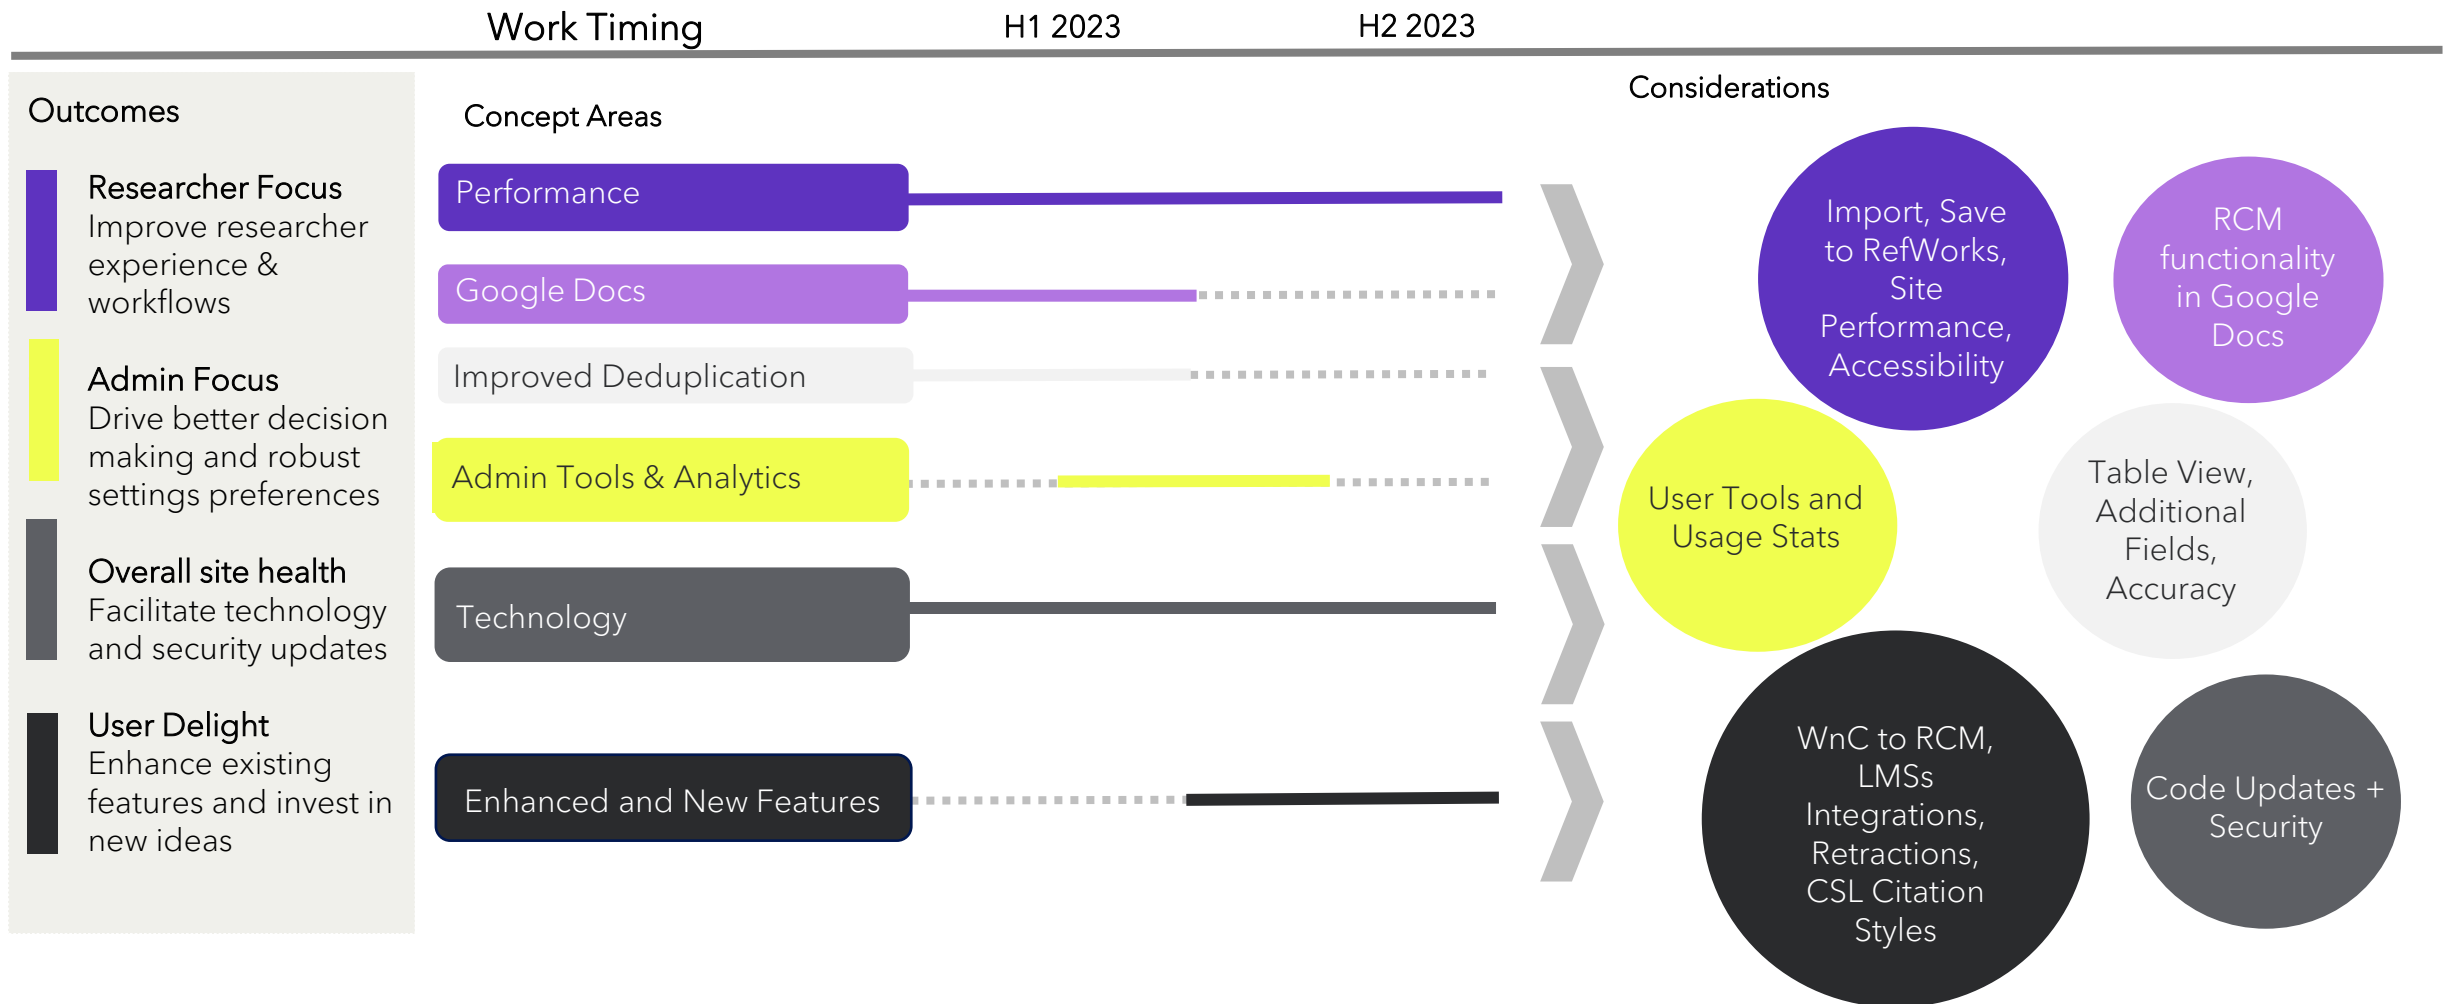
Work Timing H1 2023 H2 2023

Outcomes

Researcher Focus
Improve researcher experience & workflows

Admin Focus
Drive better decision making and robust settings preferences

Overall site health
Facilitate technology and security updates

User Delight
Enhance existing features and invest in new ideas

Concept Areas

Performance

Google Docs

Improved Deduplication

Admin Tools & Analytics

Technology

Enhanced and New Features

Considerations

Import, Save to RefWorks, Site Performance, Accessibility

RCM functionality in Google Docs

User Tools and Usage Stats

Table View, Additional Fields, Accuracy

WnC to RCM, LMSs Integrations, Retractions, CSL Citation Styles

Code Updates + Security